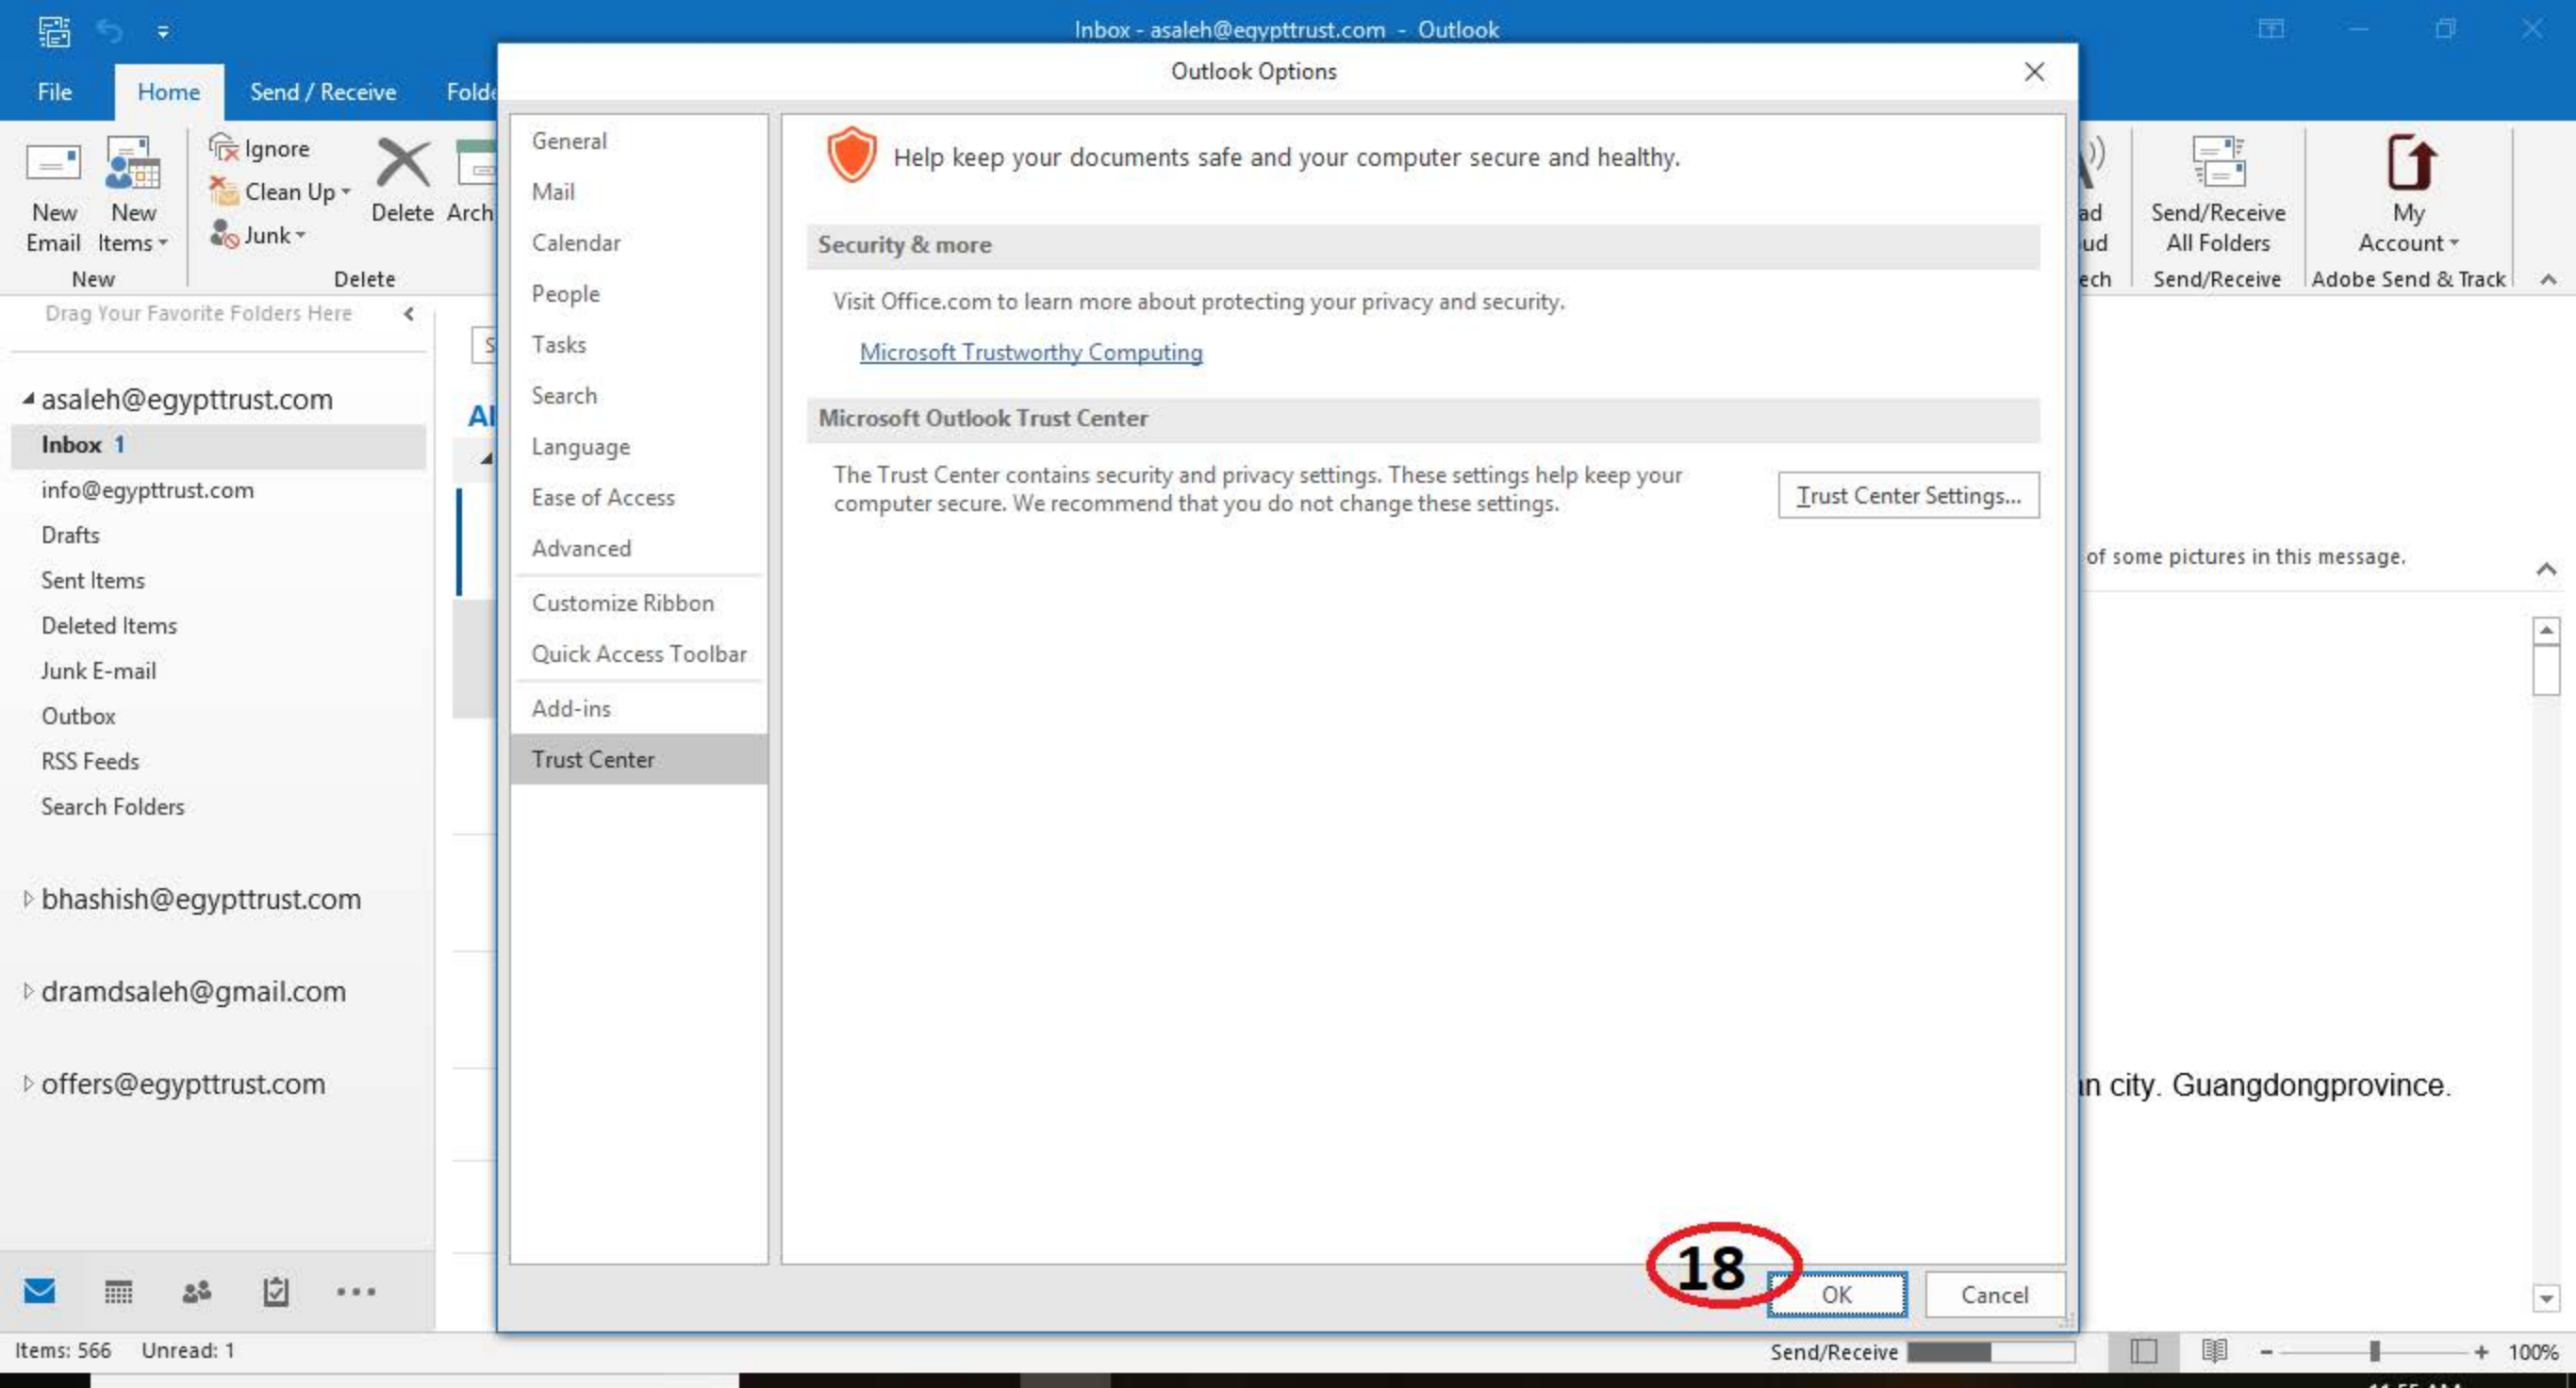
Inbox - asaleh@egypttrust.com - Outlook

File Home Send / Receive Folde

New Email New Items
New

Ignore
Clean Up
Junk
Delete Arch
Delete

ad
ud
ech

Send/Receive All Folders
Send/Receive

My Account
Adobe Send & Track

Drag Your Favorite Folders Here

asaleh@egypttrust.com
Inbox 1
info@egypttrust.com
Drafts
Sent Items
Deleted Items
Junk E-mail
Outbox
RSS Feeds
Search Folders

bhashish@egypttrust.com

dramdsaleh@gmail.com

offers@egypttrust.com

Outlook Options

General
Mail
Calendar
People
Tasks
Search
Language
Ease of Access
Advanced
Customize Ribbon
Quick Access Toolbar
Add-ins
Trust Center

Help keep your documents safe and your computer secure and healthy.

Security & more

Visit Office.com to learn more about protecting your privacy and security.

Microsoft Trustworthy Computing

Microsoft Outlook Trust Center

The Trust Center contains security and privacy settings. These settings help keep your computer secure. We recommend that you do not change these settings.

Trust Center Settings...

18

OK Cancel

of some pictures in this message.

n city. Guangdongprovince.

Items: 566 Unread: 1

Send/Receive

100%